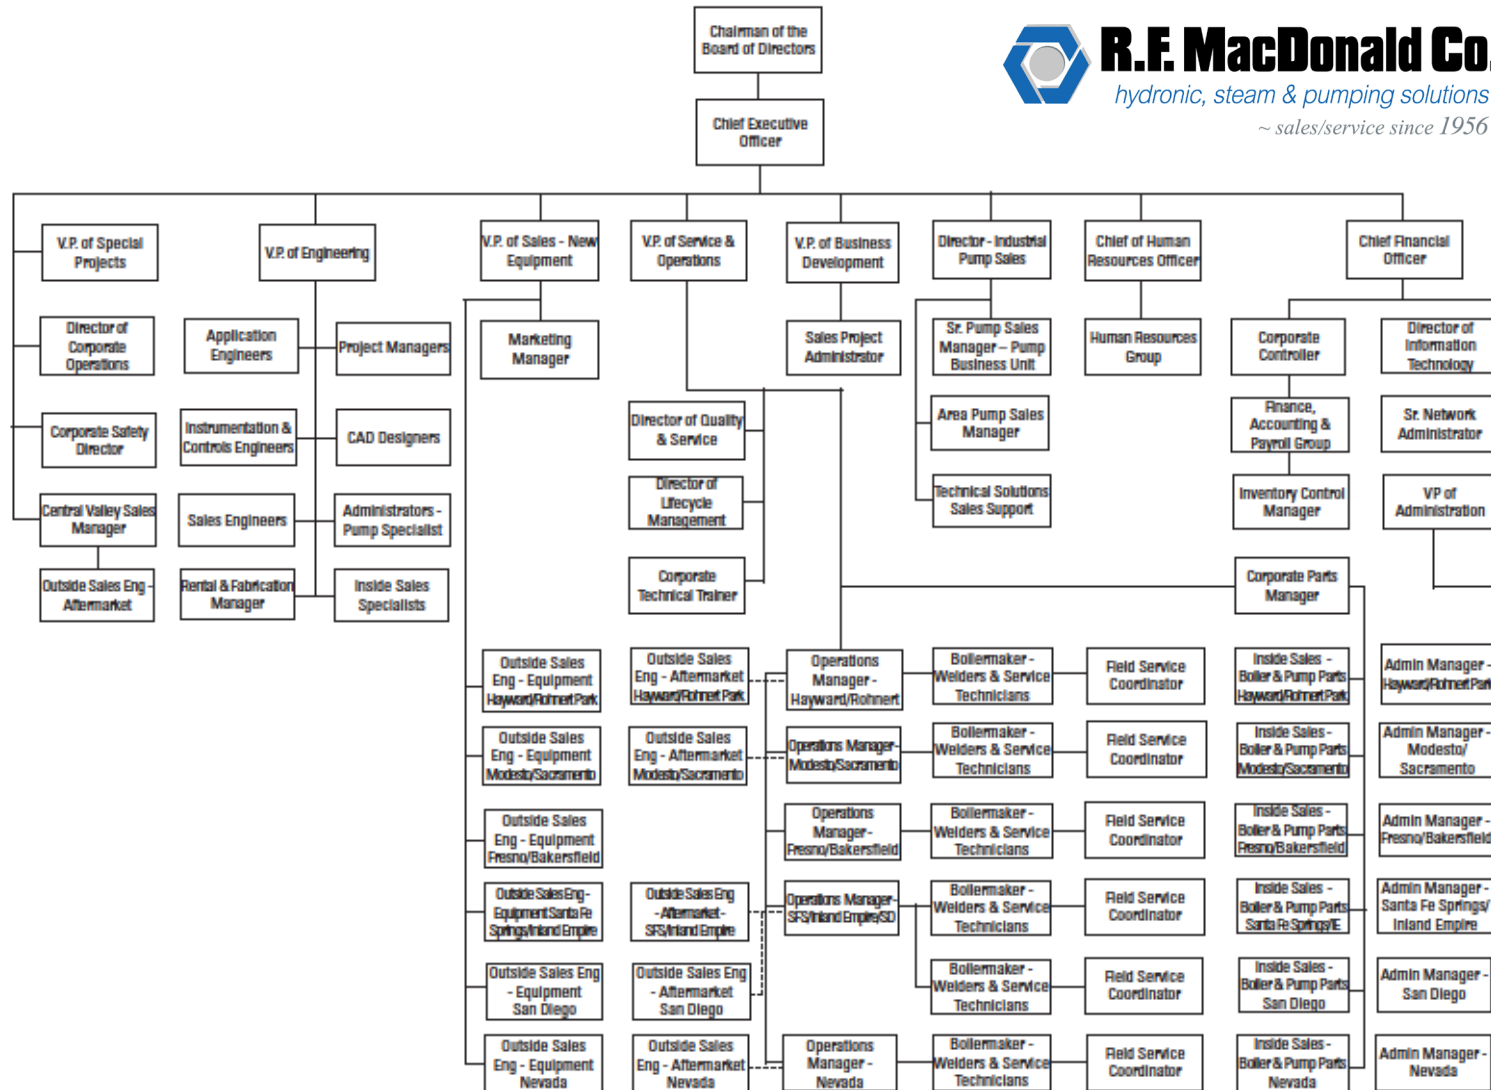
R.F. MacDonald Co.
hydronic, steam & pumping solutions
~ sales/service since 1956

Chairman of the Board of Directors

Chief Executive Officer

V.P. of Special Projects

Director of Corporate Operations

Corporate Safety Director

Central Valley Sales Manager

Outside Sales Eng - Aftermarket

V.P. of Engineering

Application Engineers

Project Managers

Instrumentation & Controls Engineers

CAD Designers

Sales Engineers

Administrators - Pump Specialist

Rental & Fabrication Manager

Inside Sales Specialists

V.P. of Sales - New Equipment

Marketing Manager

Outside Sales Eng - Equipment Hayward/Rohnert Park

Outside Sales Eng - Equipment Modesto/Sacramento

Outside Sales Eng - Equipment Fresno/Bakersfield

Outside Sales Eng - Equipment Santa Fe Springs/Inland Empire

Outside Sales Eng - Equipment San Diego

Outside Sales Eng - Equipment Nevada

V.P. of Service & Operations

Director of Quality & Service

Director of Lifecycle Management

Corporate Technical Trainer

Outside Sales Eng - Aftermarket Hayward/Rohnert Park

Outside Sales Eng - Aftermarket Modesto/Sacramento

Outside Sales Eng - Aftermarket - SFS/Inland Empire

Outside Sales Eng - Aftermarket San Diego

Outside Sales Eng - Aftermarket Nevada

V.P. of Business Development

Sales Project Administrator

Operations Manager - Hayward/Rohnert

Operations Manager - Modesto/Sacramento

Operations Manager - Fresno/Bakersfield

Operations Manager - SFS/Inland Empire/SD

Operations Manager - Nevada

Director - Industrial Pump Sales

Sr. Pump Sales Manager – Pump Business Unit

Area Pump Sales Manager

Technical Solutions Sales Support

Boilermaker - Welders & Service Technicians

Boilermaker - Welders & Service Technicians

Boilermaker - Welders & Service Technicians

Boilermaker - Welders & Service Technicians

Boilermaker - Welders & Service Technicians

Boilermaker - Welders & Service Technicians

Chief of Human Resources Officer

Human Resources Group

Field Service Coordinator

Field Service Coordinator

Field Service Coordinator

Field Service Coordinator

Field Service Coordinator

Field Service Coordinator

Chief Financial Officer

Corporate Controller

Finance, Accounting & Payroll Group

Inventory Control Manager

Corporate Parts Manager

Inside Sales - Boiler & Pump Parts Hayward/Rohnert Park

Inside Sales - Boiler & Pump Parts Modesto/Sacramento

Inside Sales - Boiler & Pump Parts Fresno/Bakersfield

Inside Sales - Boiler & Pump Parts Santa Fe Springs/IE

Inside Sales - Boiler & Pump Parts San Diego

Inside Sales - Boiler & Pump Parts Nevada

Director of Information Technology

Sr. Network Administrator

VP of Administration

Admin Manager - Hayward/Rohnert Park

Admin Manager - Modesto/ Sacramento

Admin Manager - Fresno/Bakersfield

Admin Manager - Santa Fe Springs/ Inland Empire

Admin Manager - San Diego

Admin Manager - Nevada